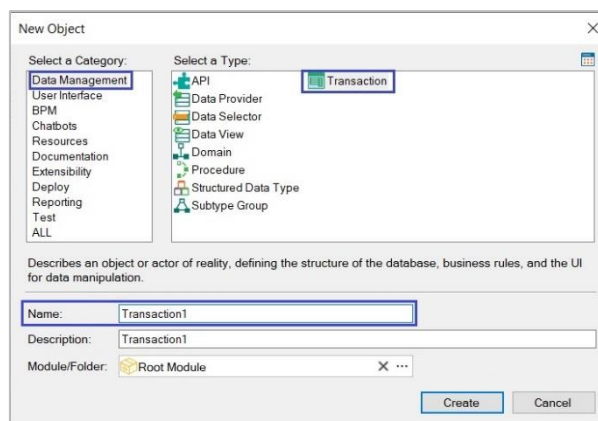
New Object

Select a Category:
Data Management
User Interface
BPM
Chatbots
Resources
Documentation
Extensibility
Deploy
Reporting
Test
ALL

Select a Type:
API
Data Provider
Data Selector
Data View
Domain
Procedure
Structured Data Type
Subtype Group
Transaction

Describes an object or actor of reality, defining the structure of the database, business rules, and the UI for data manipulation.

Name: Transaction1
Description: Transaction1
Module/Folder: Root Module

Create
Cancel